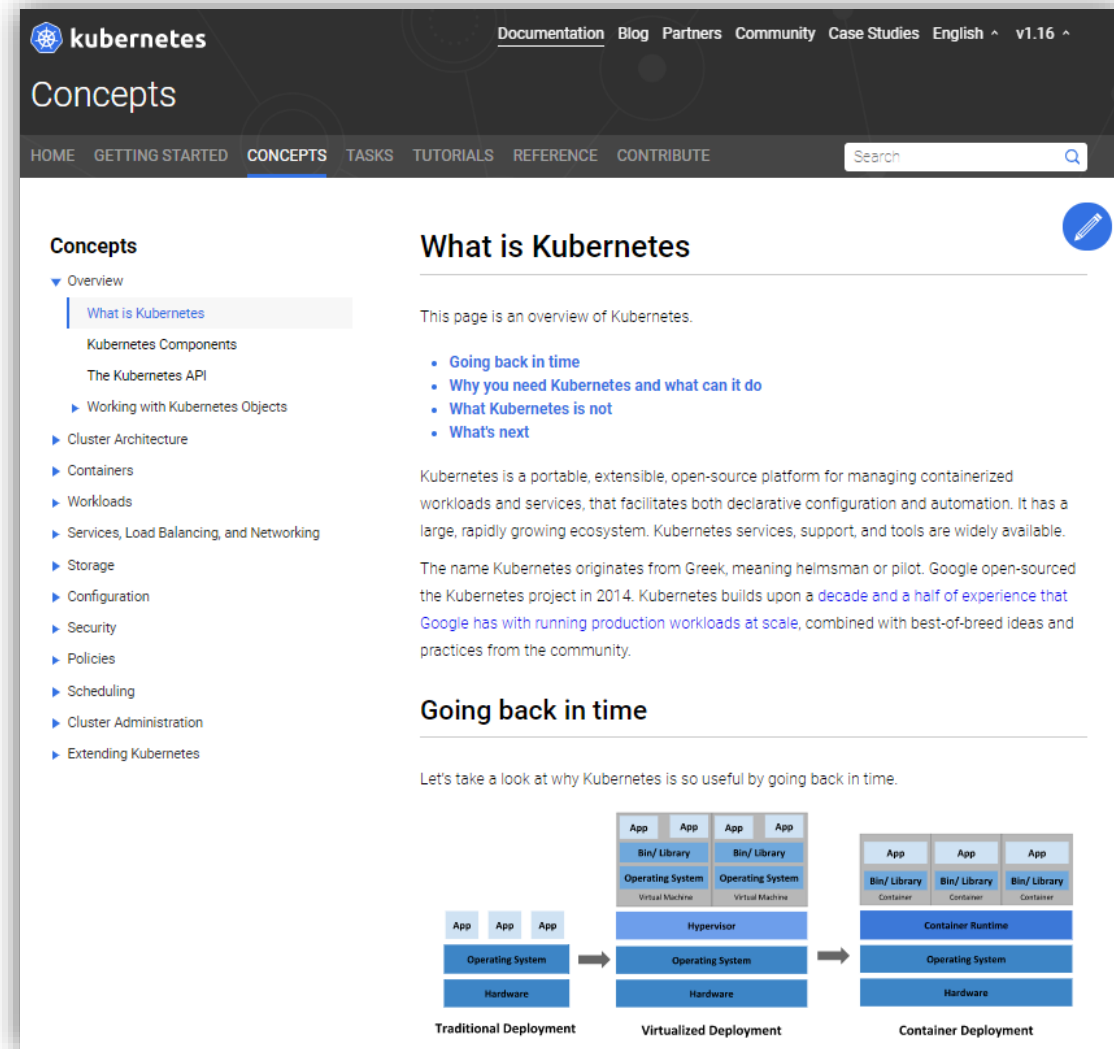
kubernetes

Documentation Blog Partners Community Case Studies English ^ v1.16 ^

Concepts

HOME GETTING STARTED CONCEPTS TASKS TUTORIALS REFERENCE CONTRIBUTE

Search

Concepts
Overview
What is Kubernetes
Kubernetes Components
The Kubernetes API
Working with Kubernetes Objects
Cluster Architecture
Containers
Workloads
Services, Load Balancing, and Networking
Storage
Configuration
Security
Policies
Scheduling
Cluster Administration
Extending Kubernetes

What is Kubernetes

This page is an overview of Kubernetes.

- Going back in time
- Why you need Kubernetes and what can it do
- What Kubernetes is not
- What's next

Kubernetes is a portable, extensible, open-source platform for managing containerized workloads and services, that facilitates both declarative configuration and automation. It has a large, rapidly growing ecosystem. Kubernetes services, support, and tools are widely available.

The name Kubernetes originates from Greek, meaning helmsman or pilot. Google open-sourced the Kubernetes project in 2014. Kubernetes builds upon a decade and a half of experience that Google has with running production workloads at scale, combined with best-of-breed ideas and practices from the community.

Going back in time

Let's take a look at why Kubernetes is so useful by going back in time.

App App App
Operating System
Hardware
Traditional Deployment

App App App App
Bin/ Library Bin/ Library
Operating System Operating System
Virtual Machine Virtual Machine
Hypervisor
Operating System
Hardware
Virtualized Deployment

App App App
Bin/ Library Bin/ Library Bin/ Library
Container Container Container
Container Runtime
Operating System
Hardware
Container Deployment